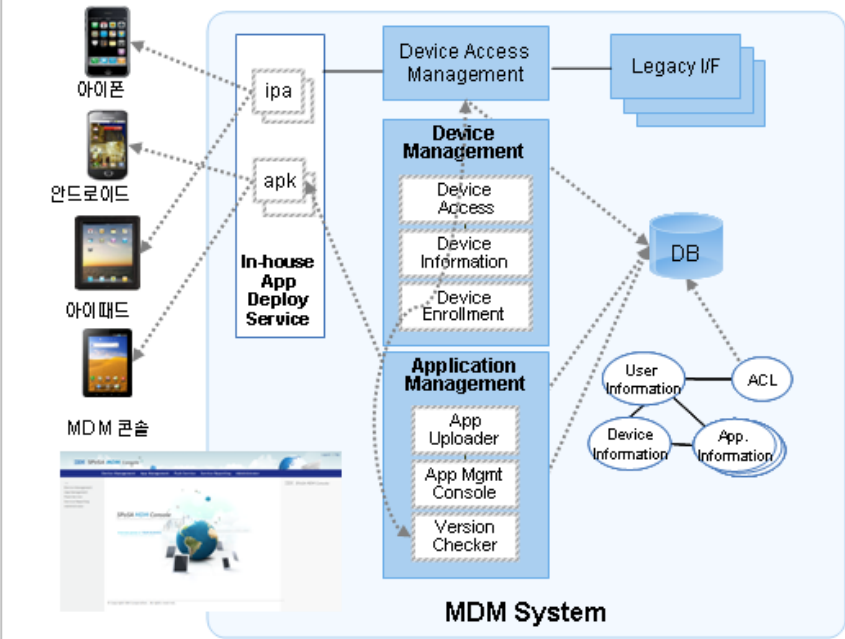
아이폰

안드로이드

아이패드

MDM 콘솔

ipa

apk

In-house App Deploy Service

Device Access Management

Legacy I/F

Device Management

Device Access

Device Information

Device Enrollment

Application Management

App Uploader

App Mgmt Console

Version Checker

DB

User Information

ACL

Device Information

App. Information

MDM System